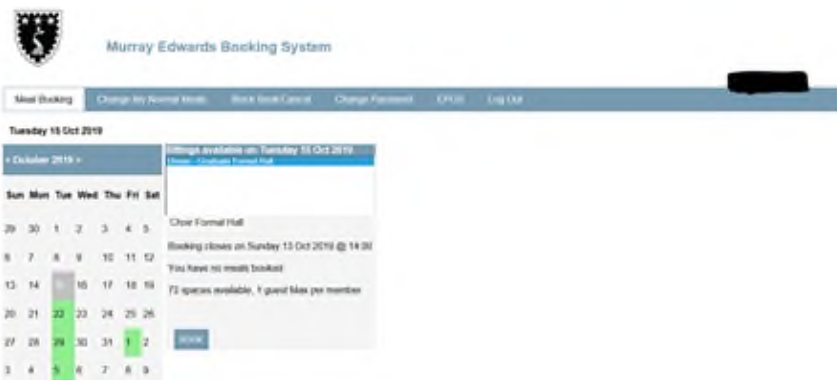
Murray Edwards Booking System

Meal Booking | Change My Normal Meals | Block Book/Cancel | Change Password | EPOS | Log Out

Tuesday 15 Oct 2019

« October 2019 »

| Sun | Mon | Tue | Wed | Thu | Fri | Sat |
|---|---|---|---|---|---|---|
| 29 | 30 | 1 | 2 | 3 | 4 | 5 |
| 6 | 7 | 8 | 9 | 10 | 11 | 12 |
| 13 | 14 | 15 | 16 | 17 | 18 | 19 |
| 20 | 21 | 22 | 23 | 24 | 25 | 26 |
| 27 | 28 | 29 | 30 | 31 | 1 | 2 |
| 3 | 4 | 5 | 6 | 7 | 8 | 9 |

Sittings available on Tuesday 15 Oct 2019
Dinner - Graduate Formal Hall

Choir Formal Hall

Booking closes on Sunday 13 Oct 2019 @ 14:00

You have no meals booked

73 spaces available, 1 guest Max per member

BOOK